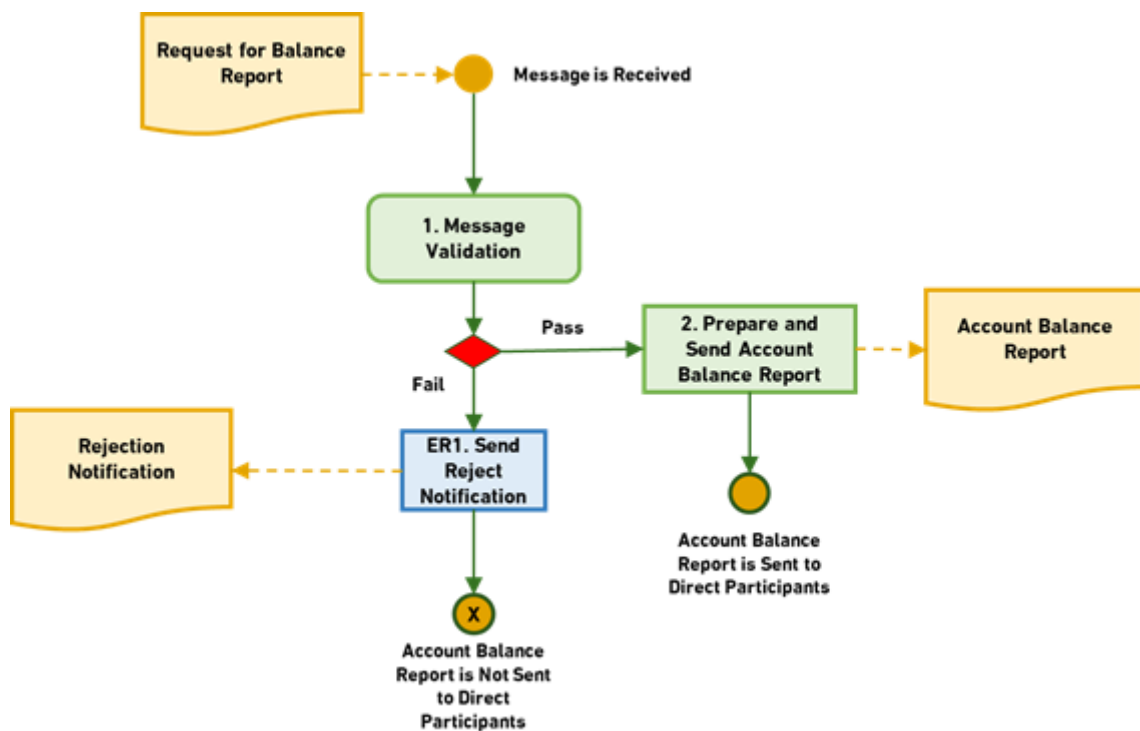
Request for Balance Report

Message is Received

1. Message Validation

Pass

2. Prepare and Send Account Balance Report

Account Balance Report

Fail

Rejection Notification

ER1. Send Reject Notification

Account Balance Report is Sent to Direct Participants

X

Account Balance Report is Not Sent to Direct Participants